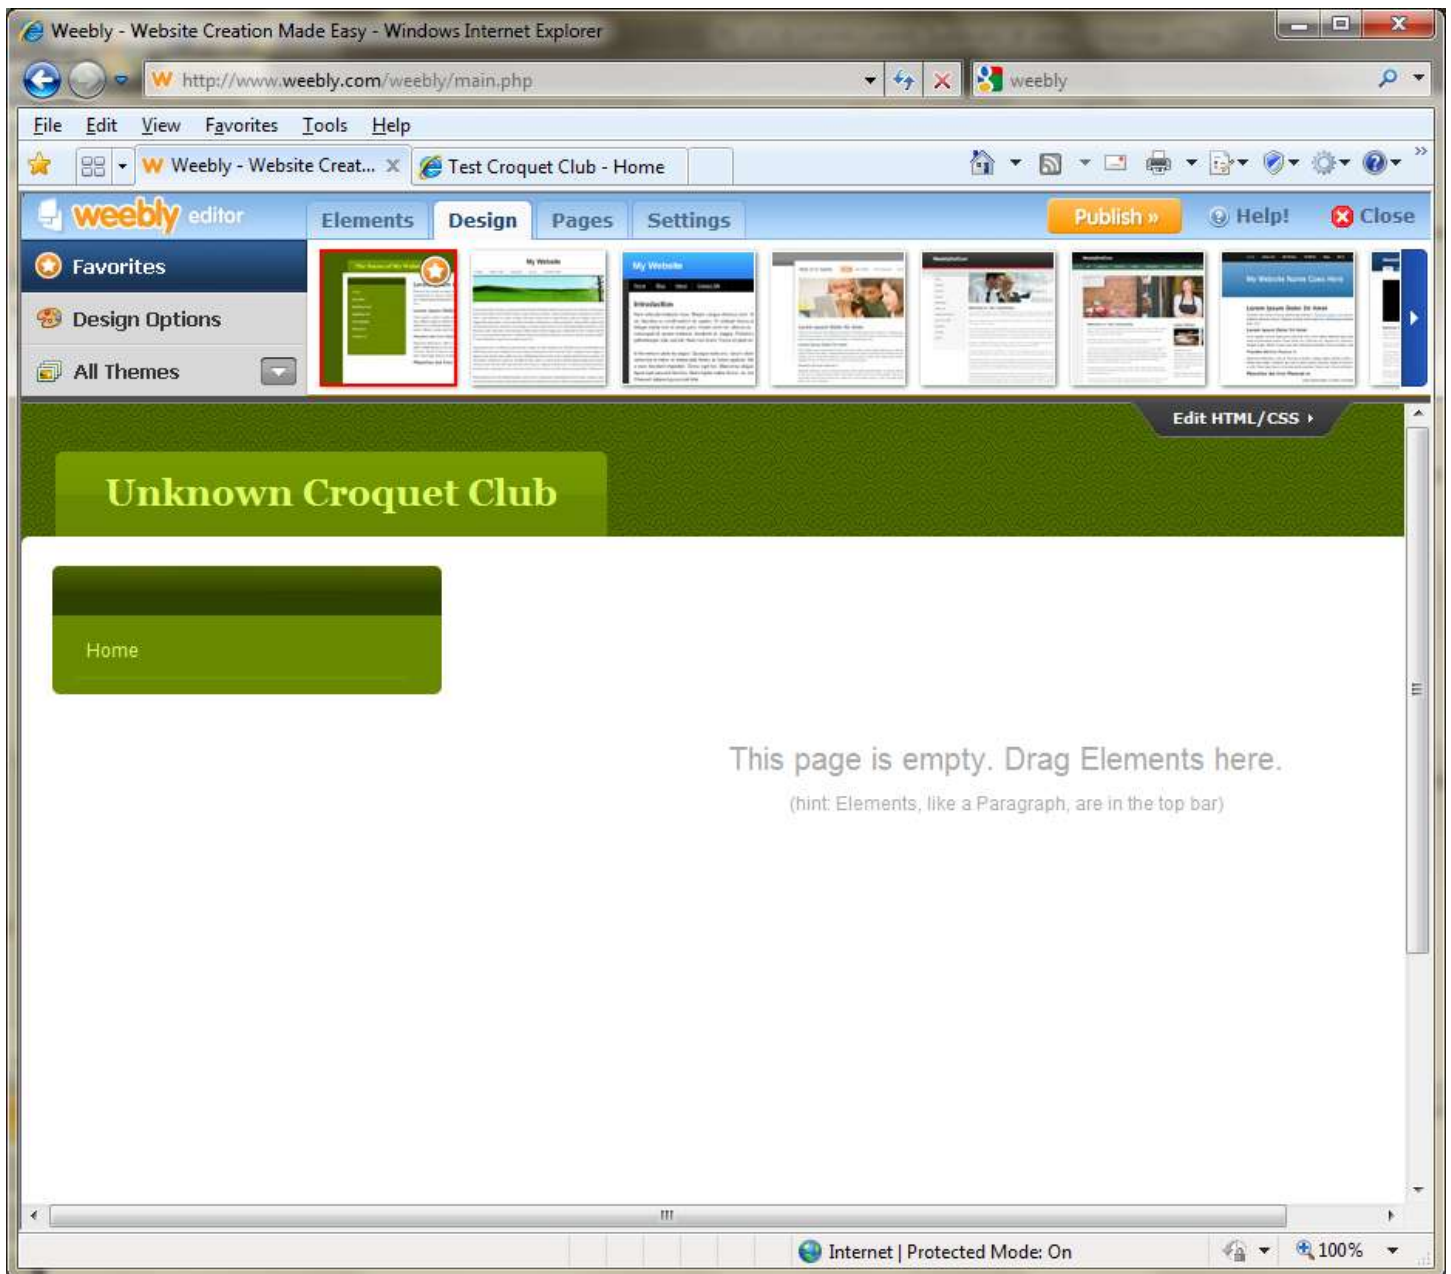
Weebly - Website Creation Made Easy - Windows Internet Explorer

http://www.weebly.com/weebly/main.php

weebly

File Edit View Favorites Tools Help

Weebly - Website Creat...

Test Croquet Club - Home

weebly editor

Elements Design Pages Settings

Publish »

Help!

Close

Favorites

Design Options

All Themes

My Website

My Website

Introduction

Edit HTML/CSS

Unknown Croquet Club

Home

This page is empty. Drag Elements here.

(hint: Elements, like a Paragraph, are in the top bar)

Internet | Protected Mode: On

100%